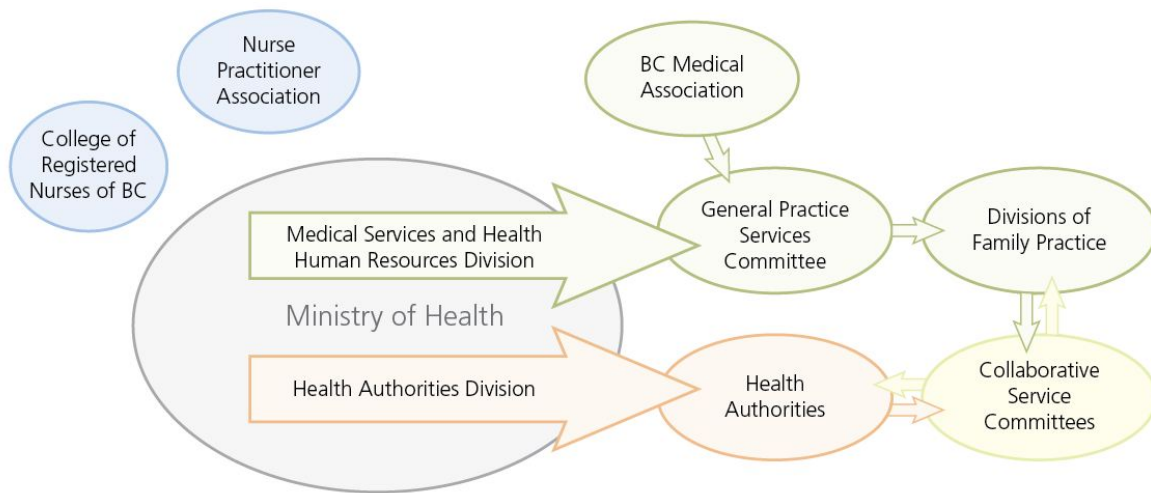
Nurse Practitioner Association

College of Registered Nurses of BC

BC Medical Association

Medical Services and Health Human Resources Division

General Practice Services Committee

Divisions of Family Practice

Ministry of Health

Health Authorities Division

Health Authorities

Collaborative Service Committees